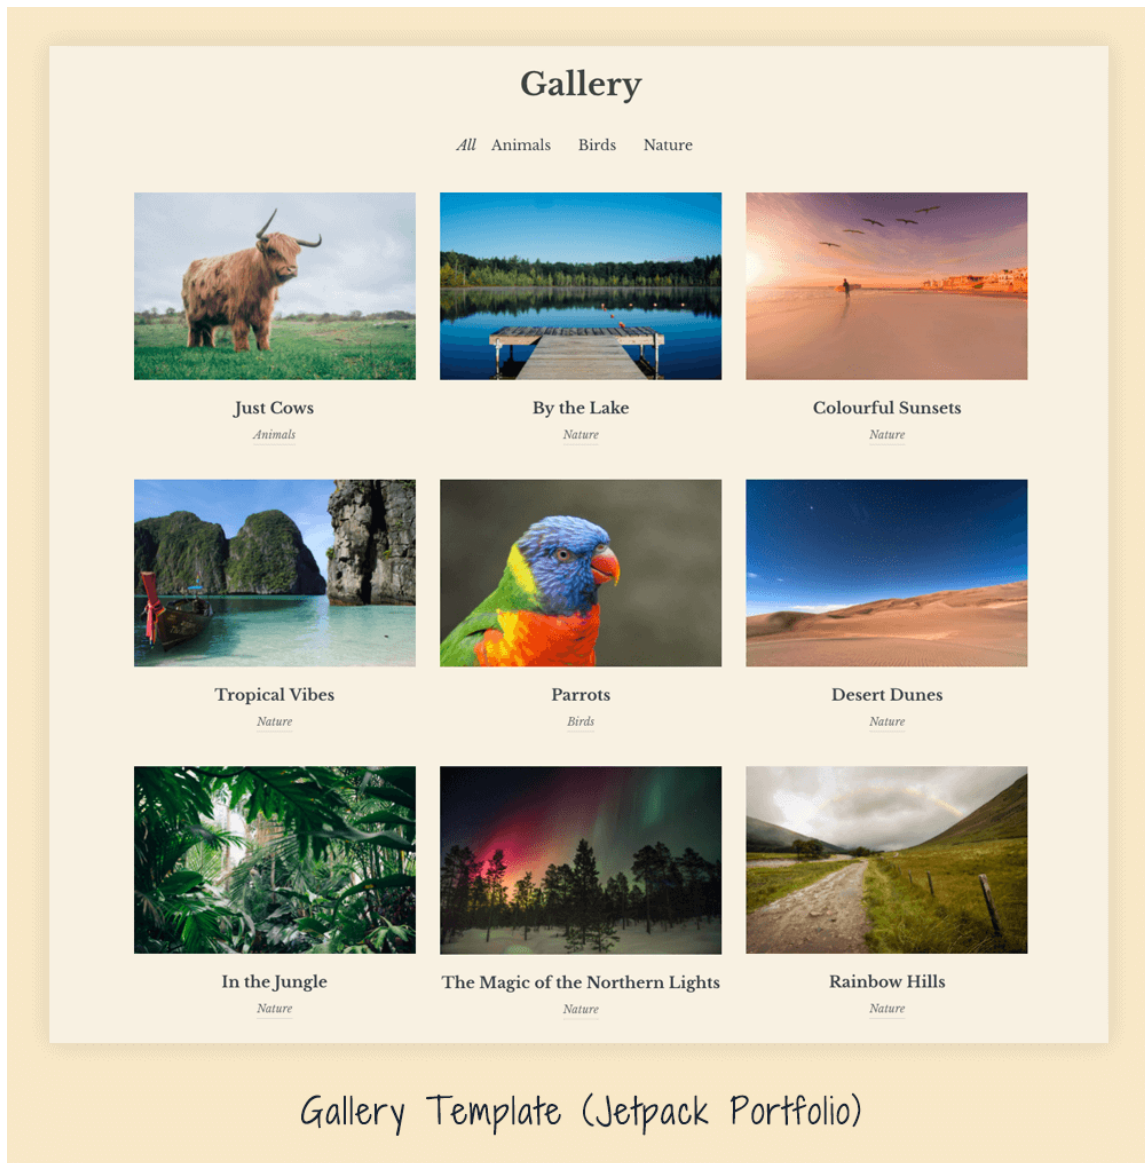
Gallery

All Animals Birds Nature

Just Cows
Animals

By the Lake
Nature

Colourful Sunsets
Nature

Tropical Vibes
Nature

Parrots
Birds

Desert Dunes
Nature

In the Jungle
Nature

The Magic of the Northern Lights
Nature

Rainbow Hills
Nature

Gallery Template (Jetpack Portfolio)